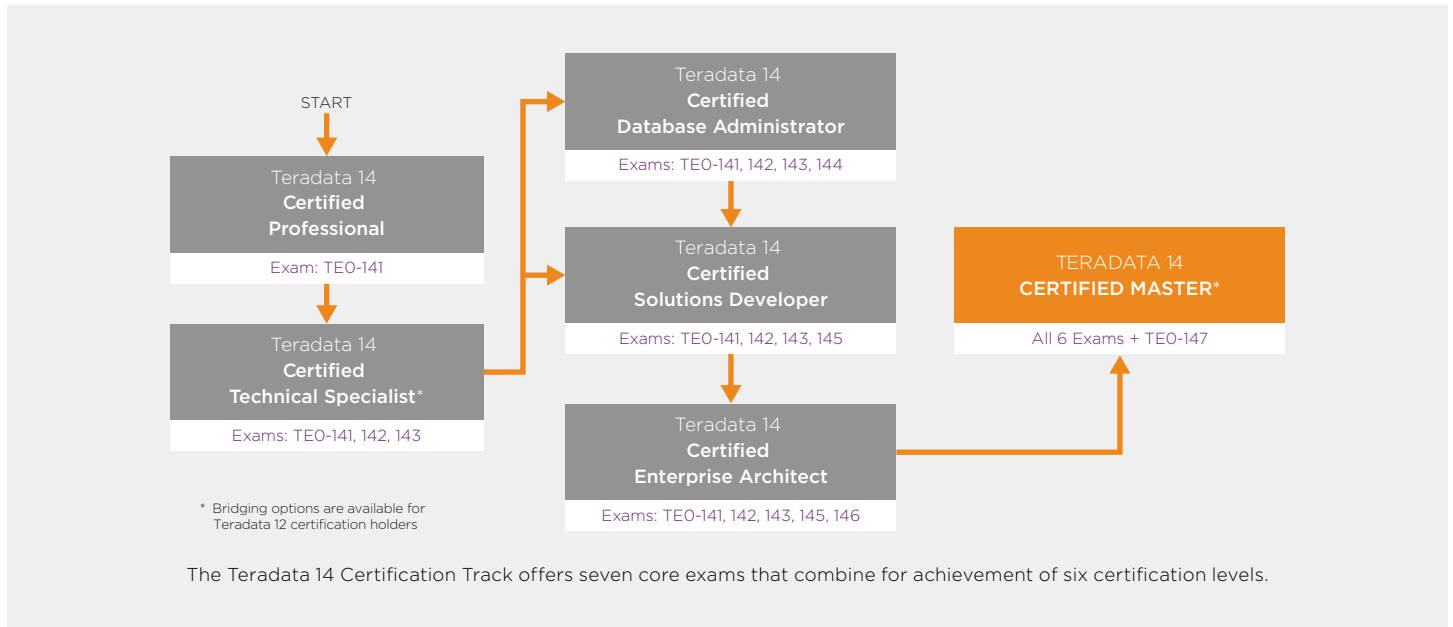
START

Teradata 14
Certified
Professional

Exam: TE0-141

Teradata 14
Certified
Technical Specialist*

Exams: TE0-141, 142, 143

Teradata 14
Certified
Database Administrator

Exams: TE0-141, 142, 143, 144

Teradata 14
Certified
Solutions Developer

Exams: TE0-141, 142, 143, 145

Teradata 14
Certified
Enterprise Architect

Exams: TE0-141, 142, 143, 145, 146

TERADATA 14
CERTIFIED MASTER*

All 6 Exams + TE0-147

* Bridging options are available for Teradata 12 certification holders

The Teradata 14 Certification Track offers seven core exams that combine for achievement of six certification levels.